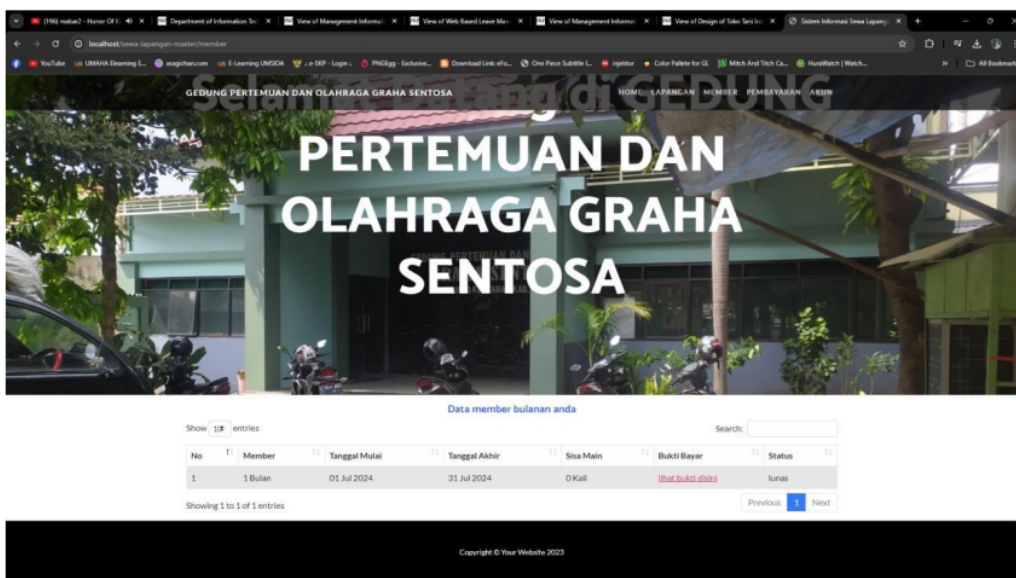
(196) mabar2 - Honor Of K... | Department of Information Te... | View of Management Informat... | View of Web Based Leave Ma... | View of Management Informat... | View of Design of Toko Tani In... | Sistem Informasi Sewa Lapang...

localhost/sewa-lapangan-master/member

YouTube | UMAHA Elearning E... | anagichan.com | E-Learning UMSIDA | e-SKP - Login | PNGEgg - Exclusive... | Download Link eFo... | One Piece Subtitle I... | ingridor | Color Pallete for GL | Mitch And Titch Ca... | HuraWatch | Watch... | All Bookmarks

GEDUNG PERTEMUAN DAN OLAHRAGA GRAHA SENTOSA

HOME LAPANGAN MEMBER PEMBAYARAN AKUN

Selamat Datang di GEDUNG

PERTEMUAN DAN OLAHRAGA GRAHA SENTOSA

Data member bulanan anda

Show 10 entries

Search:

| No | Member | Tanggal Mulai | Tanggal Akhir | Sisa Main | Bukti Bayar | Status |
|---|---|---|---|---|---|---|
| 1 | 1 Bulan | 01 Jul 2024 | 31 Jul 2024 | 0 Kali | lihat bukti disini | lunas |

Showing 1 to 1 of 1 entries

Previous 1 Next

Copyright © Your Website 2023